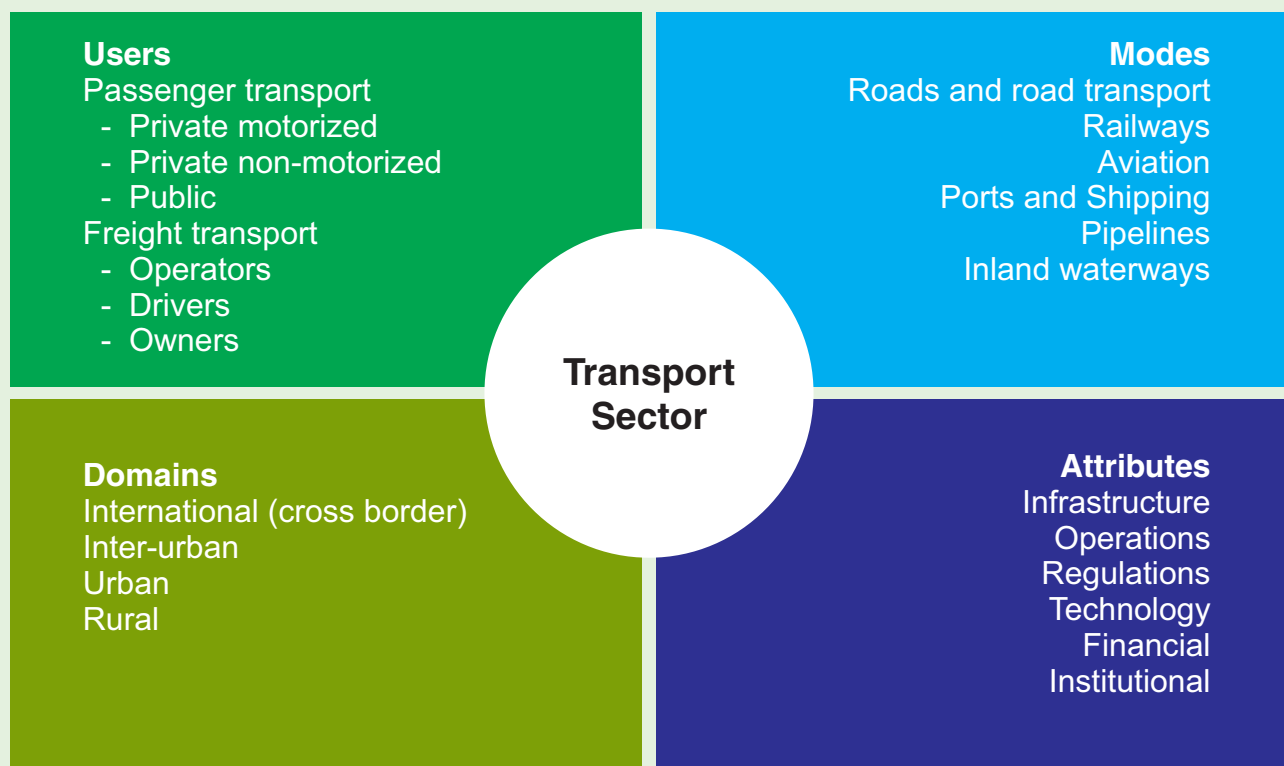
Users
Passenger transport
- Private motorized
- Private non-motorized
- Public
Freight transport
- Operators
- Drivers
- Owners

Modes
Roads and road transport
Railways
Aviation
Ports and Shipping
Pipelines
Inland waterways

Transport Sector

Domains
International (cross border)
Inter-urban
Urban
Rural

Attributes
Infrastructure
Operations
Regulations
Technology
Financial
Institutional